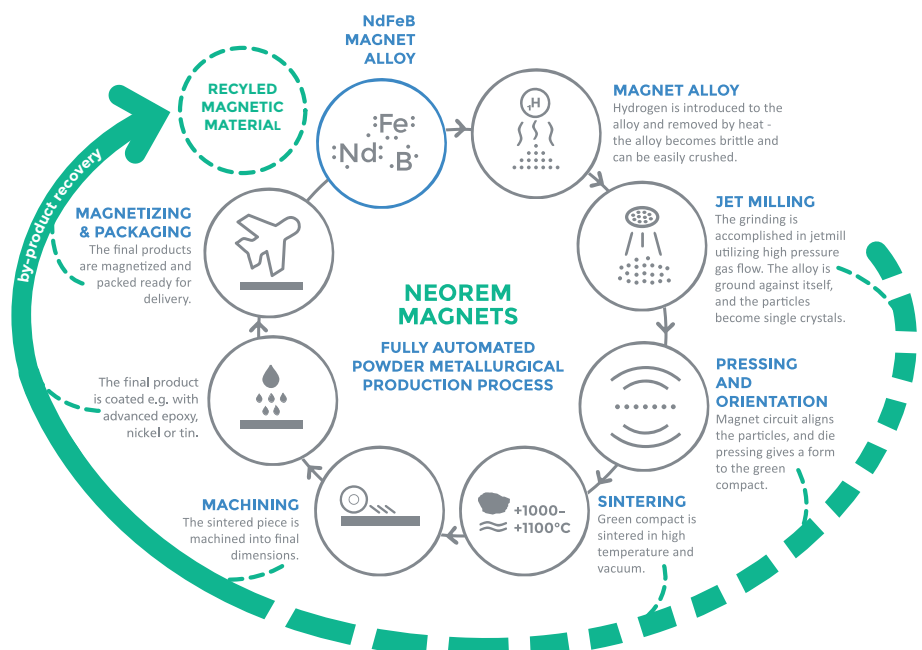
NdFeB MAGNET ALLOY

RECYLED MAGNETIC MATERIAL

Fe
Nd
B

H

MAGNET ALLOY
Hydrogen is introduced to the alloy and removed by heat - the alloy becomes brittle and can be easily crushed.

JET MILLING
The grinding is accomplished in jetmill utilizing high pressure gas flow. The alloy is ground against itself, and the particles become single crystals.

PRESSING AND ORIENTATION
Magnet circuit aligns the particles, and die pressing gives a form to the green compact.

SINTERING
Green compact is sintered in high temperature and vacuum.

+1000–+1100°C

MACHINING
The sintered piece is machined into final dimensions.

The final product is coated e.g. with advanced epoxy, nickel or tin.

MAGNETIZING & PACKAGING
The final products are magnetized and packed ready for delivery.

by-product recovery

NEOREM MAGNETS

FULLY AUTOMATED POWDER METALLURGICAL PRODUCTION PROCESS